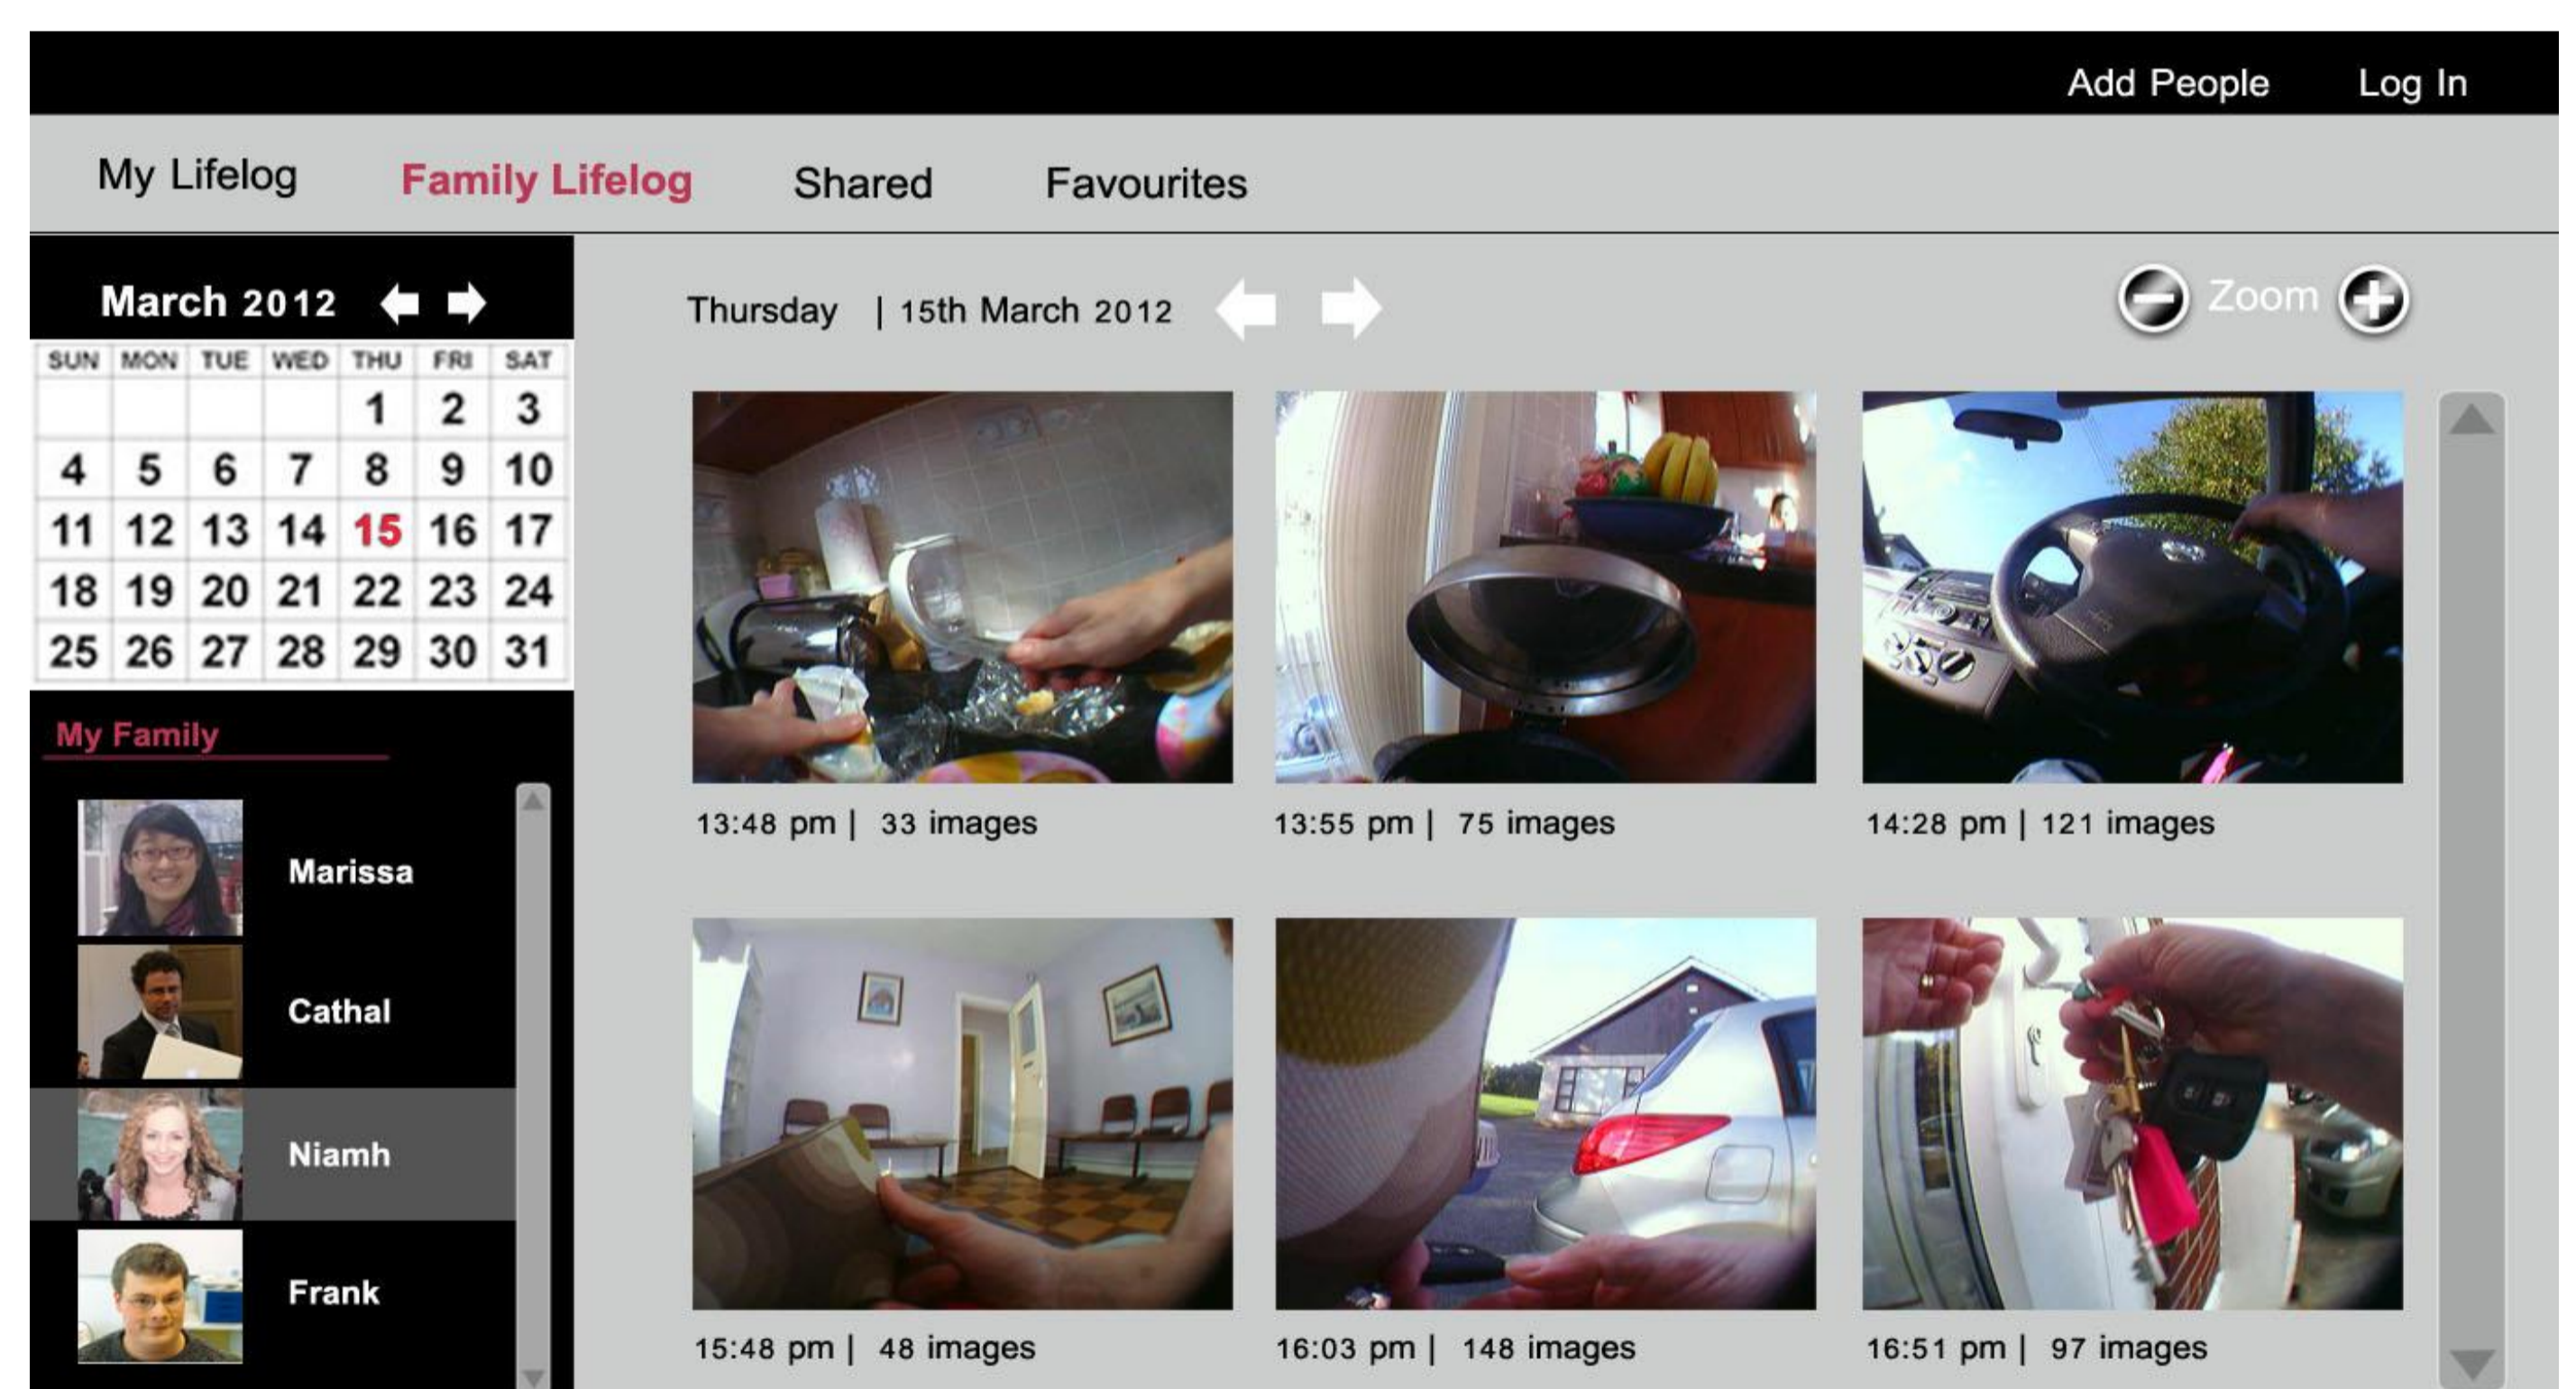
Add People Log In

My Lifelog Family Lifelog Shared Favourites

March 2012

| SUN | MON | TUE | WED | THU | FRI | SAT |
|---|---|---|---|---|---|---|
| | | | | 1 | 2 | 3 |
| 4 | 5 | 6 | 7 | 8 | 9 | 10 |
| 11 | 12 | 13 | 14 | 15 | 16 | 17 |
| 18 | 19 | 20 | 21 | 22 | 23 | 24 |
| 25 | 26 | 27 | 28 | 29 | 30 | 31 |

My Family

Marissa

Cathal

Niamh

Frank

Thursday | 15th March 2012

Zoom

13:48 pm | 33 images

13:55 pm | 75 images

14:28 pm | 121 images

15:48 pm | 48 images

16:03 pm | 148 images

16:51 pm | 97 images